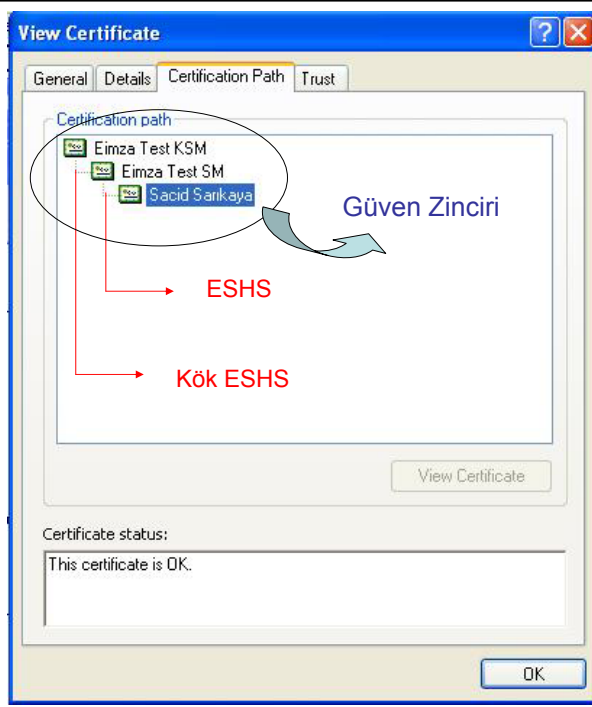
View Certificate

?

General | Details | Certification Path | Trust

Certification path

Eimza Test KSM

Eimza Test SM

Sacid Sarıkaya

Güven Zinciri

ESHS

Kök ESHS

View Certificate

Certificate status:

This certificate is OK.

OK